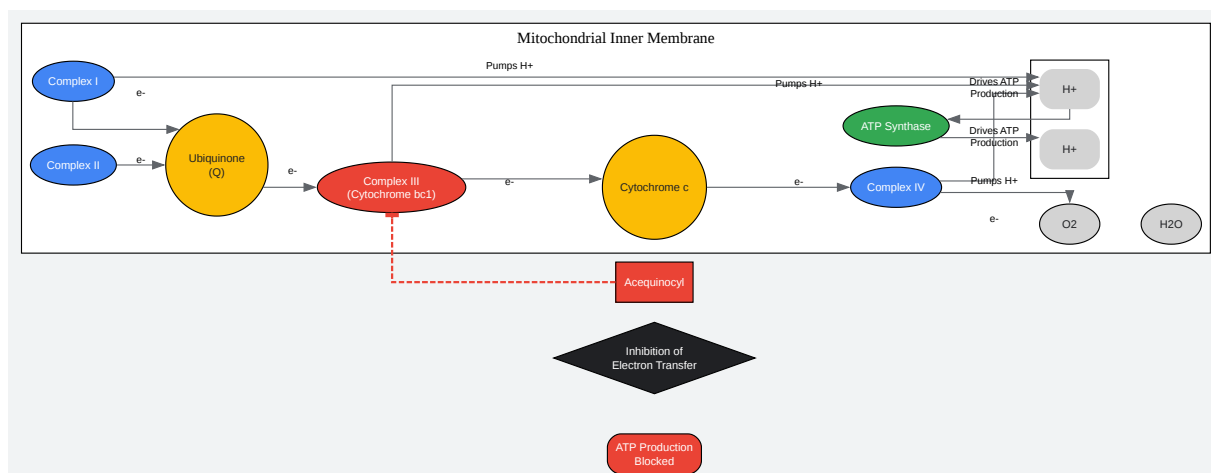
Mitochondrial Inner Membrane

Complex I

e-

Pumps H+

Pumps H+

Drives ATP Production

H+

ATP Synthase

Drives ATP Production

H+

Complex II

e-

Ubiquinone (Q)

e-

Complex III (Cytochrome bc1)

e-

Cytochrome c

e-

Complex IV

Pumps H+

e-

O2

H2O

Acequinocyl

Inhibition of Electron Transfer

ATP Production Blocked